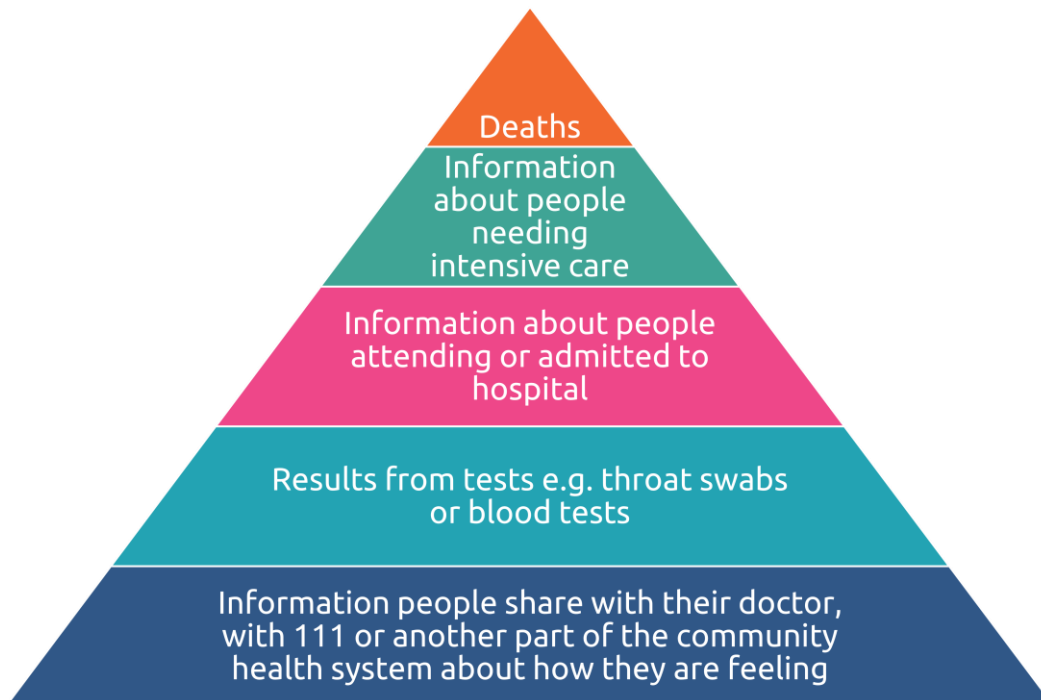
Deaths

Information about people needing intensive care

Information about people attending or admitted to hospital

Results from tests e.g. throat swabs or blood tests

Information people share with their doctor, with 111 or another part of the community health system about how they are feeling